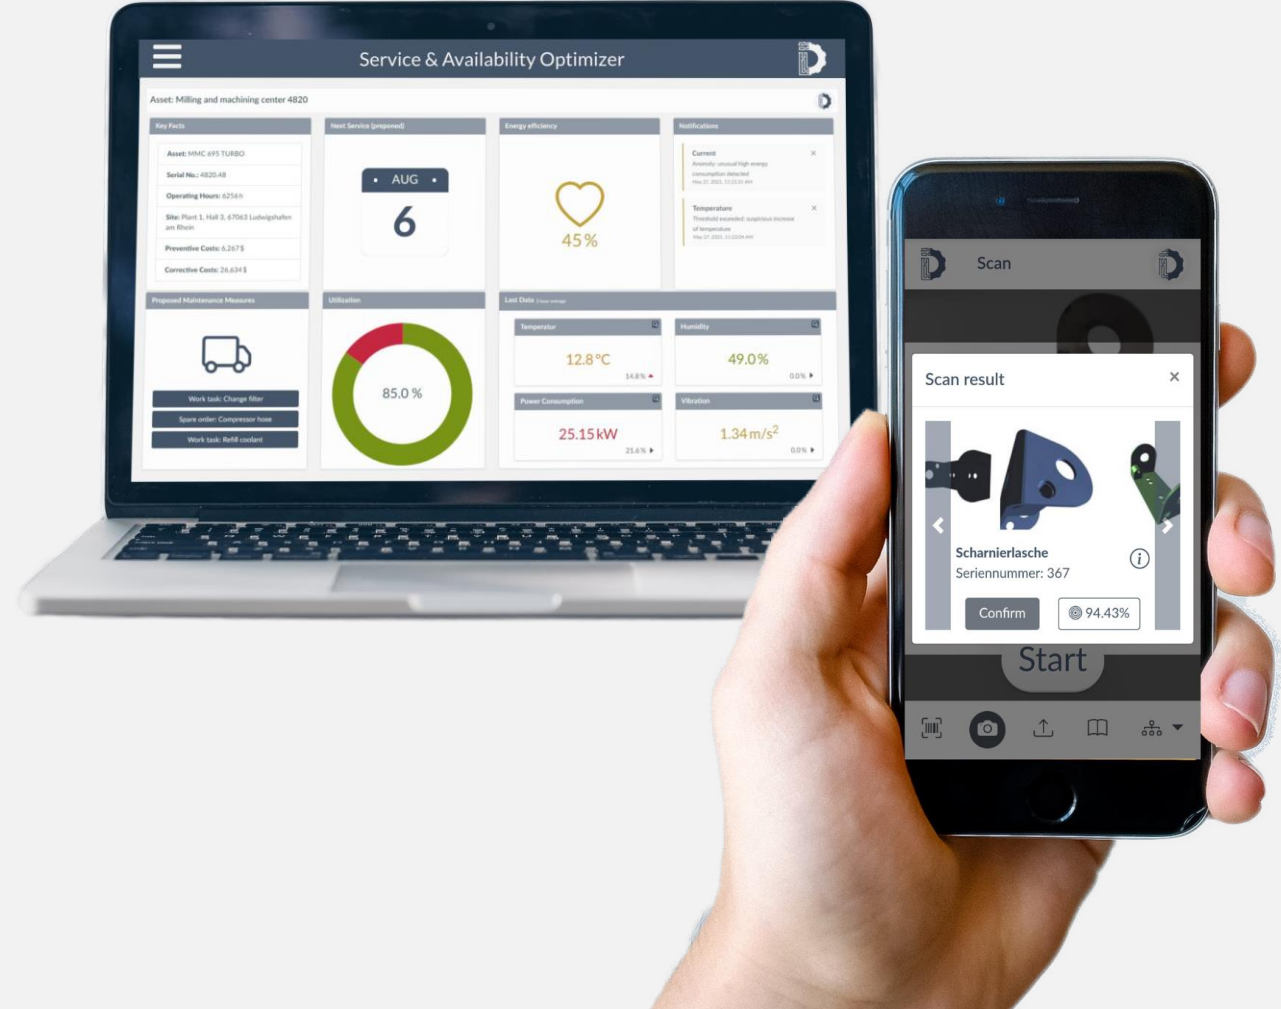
Service & Availability Optimizer

Asset: Milling and machining center 4820

Key Facts

Asset: MMC 695 TURBO

Serial No.: 4820.48

Operating Hours: 6256h

Site: Plant 1, Hall 3, 67063 Ludwigshafen am Rhein

Preventive Costs: 6,267$

Corrective Costs: 26,634$

Next Service (proposed)

AUG

6

Energy efficiency

45 %

Notifications

Current
Anomaly: unusual high energy consumption detected
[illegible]

Temperature
Threshold exceeded: suspicious increase of temperature
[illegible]

Proposed Maintenance Measures

Work task: Change filter

Spare order: Compressor hose

Work task: Refill coolant

Utilization

85.0 %

Last Data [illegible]

Temperature

12.8 °C

14.8 %

Humidity

49.0 %

0.0 %

Power Consumption

25.15 kW

21.6 %

Vibration

1.34 m/s$^2$

0.0 %

Scan

Scan result

Scharnierlasche

Seriennummer: 367

Confirm

94.43%

Start